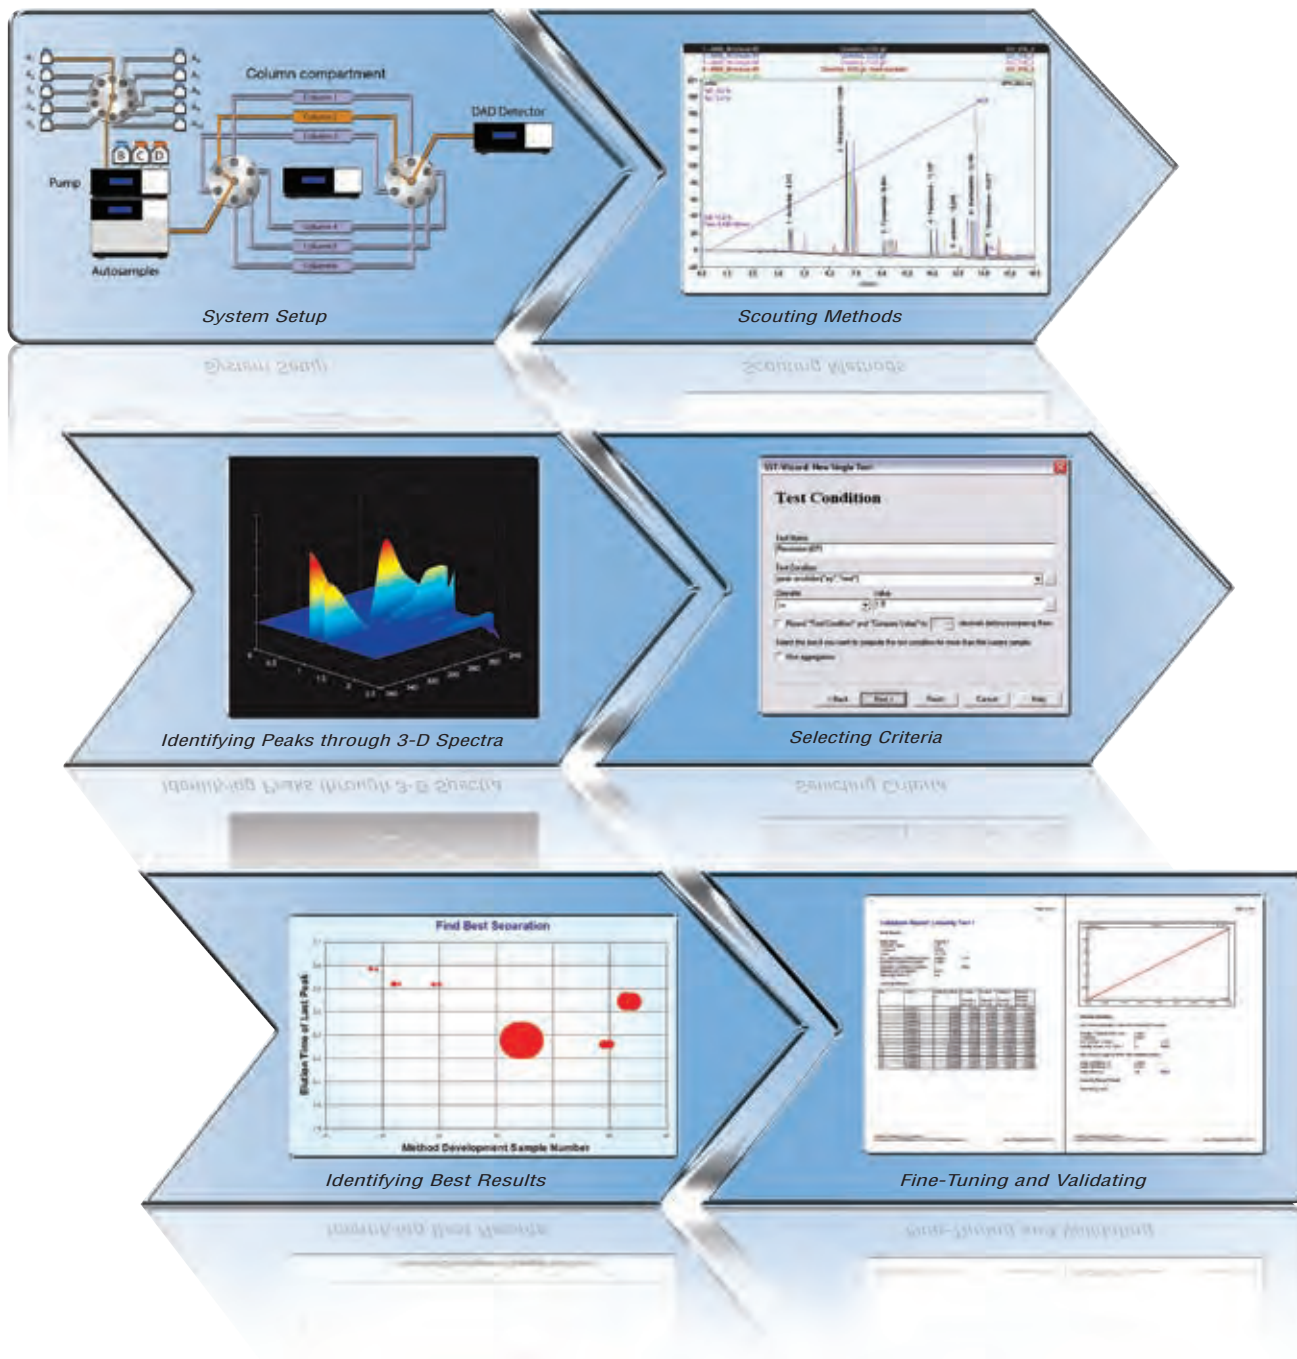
Column compartment

Column 1

Column 2

Column 3

DAD Detector

Pump

Column 4

Column 5

Column 6

Autosampler

System Setup

Scouting Methods

Identifying Peaks through 3-D Spectra

SST-Wizard: New Single Test

Test Condition

Test Name

Test Condition

Operator

Value

Select the batch you want to compute the test condition for more than this current sample.

< Back

Next >

Finish

Cancel

Help

Selecting Criteria

Find Best Separation

Elution Time of Last Peak

Method Development Sample Number

Identifying Best Results

Fine-Tuning and Validating